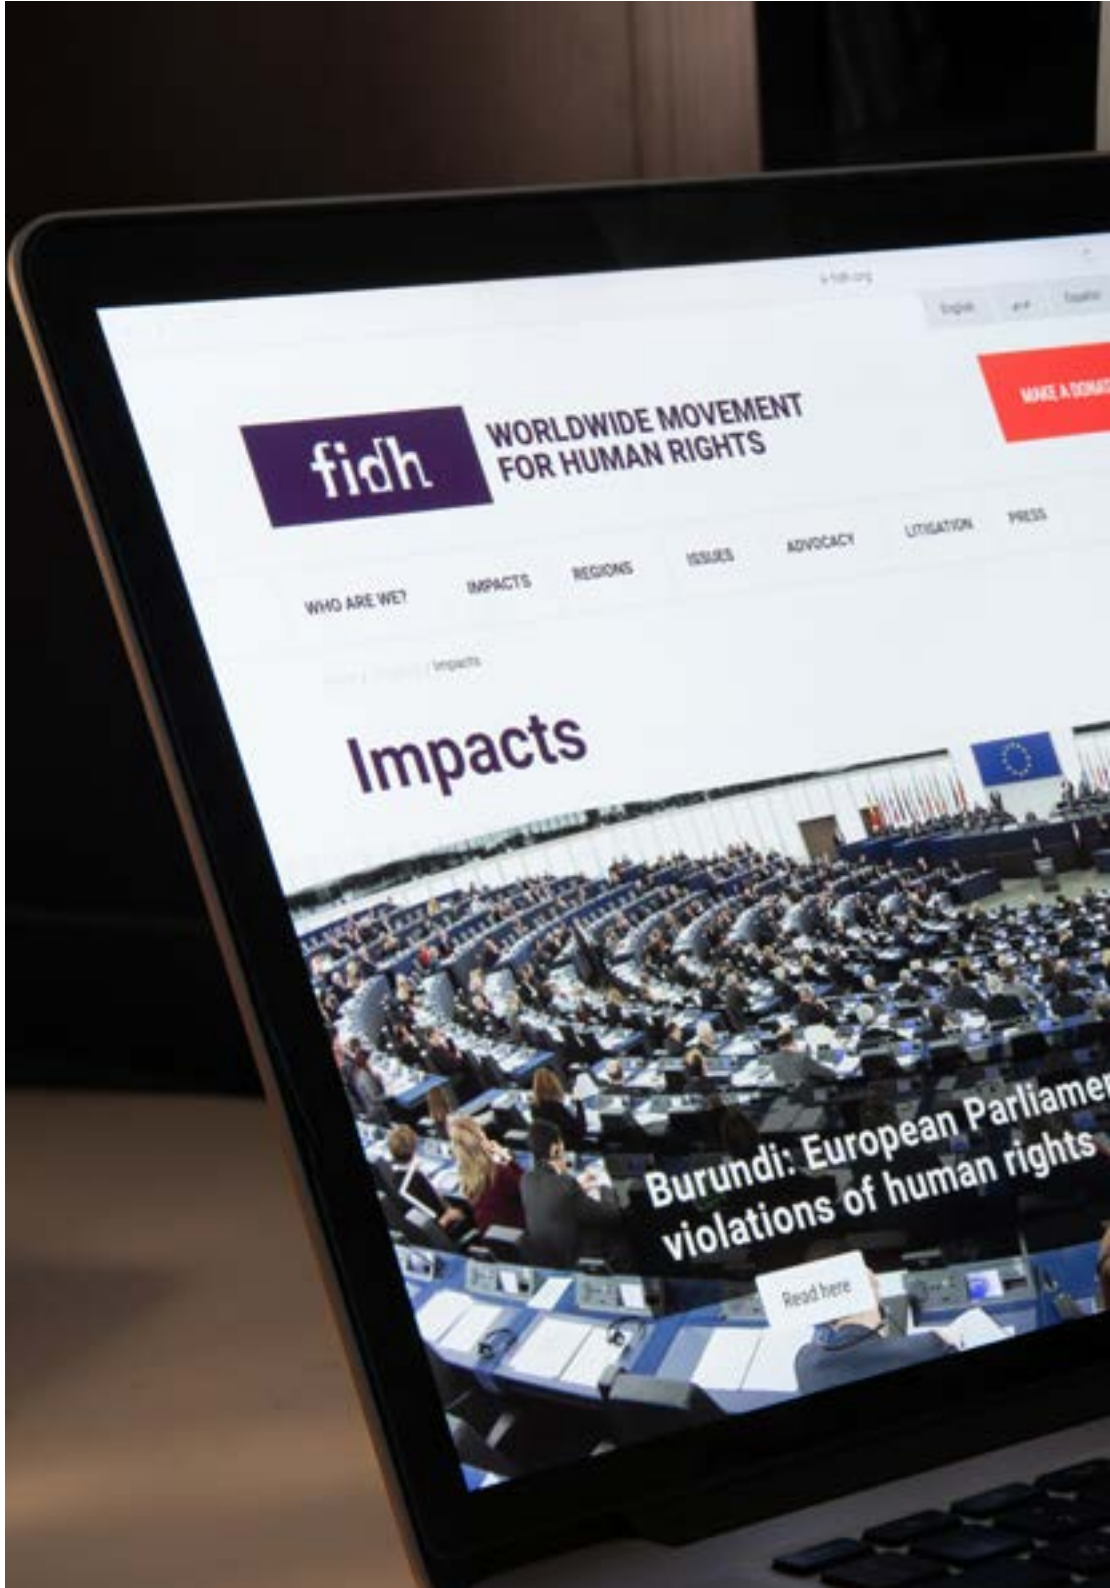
fidh.org

English

Español

MAKE A DONA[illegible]

fidh

WORLDWIDE MOVEMENT FOR HUMAN RIGHTS

WHO ARE WE?

IMPACTS

REGIONS

ISSUES

ADVOCACY

LITIGATION

PRESS

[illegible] / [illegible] / Impacts

Impacts

Burundi: European Parliamen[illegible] violations of human rights

Read here